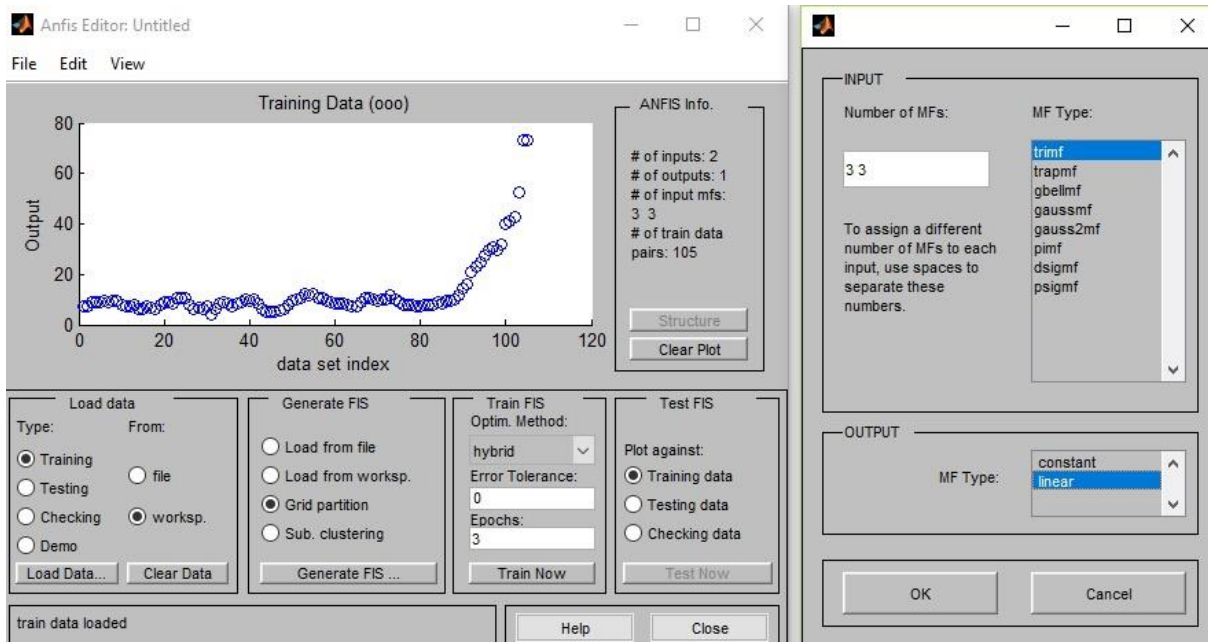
Anfis Editor: Untitled

File Edit View

Training Data (ooo)

80
60
40
20
0

Output

0 20 40 60 80 100 120
data set index

ANFIS Info.

# of inputs: 2
# of outputs: 1
# of input mfs:
3 3
# of train data
pairs: 105

Structure

Clear Plot

Load data
Type: From:
Training
Testing
Checking
Demo
file
worksp.
Load Data... Clear Data

Generate FIS
Load from file
Load from worksp.
Grid partition
Sub. clustering
Generate FIS ...

Train FIS
Optim. Method:
hybrid
Error Tolerance:
0
Epochs:
3
Train Now

Test FIS
Plot against:
Training data
Testing data
Checking data
Test Now

train data loaded

Help Close

INPUT
Number of MFs:
3 3
To assign a different number of MFs to each input, use spaces to separate these numbers.

MF Type:
trimf
trapmf
gbellmf
gaussmf
gauss2mf
pimf
dsigmf
psigmf

OUTPUT
MF Type:
constant
linear

OK Cancel